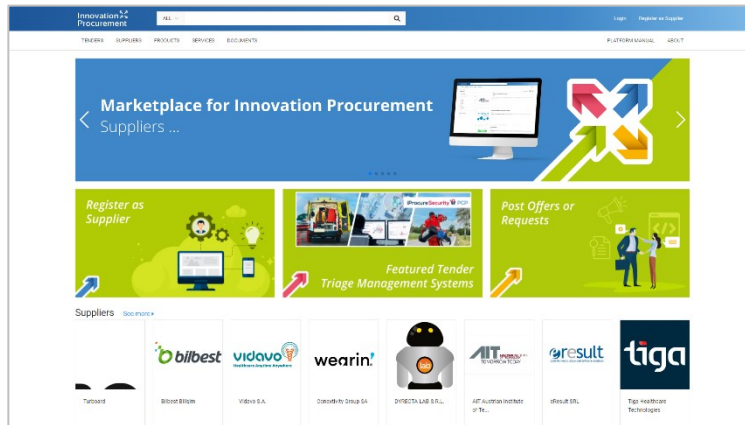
Innovation Procurement

ALL

Login Register as Supplier

TENDERS SUPPLIERS PRODUCTS SERVICES DOCUMENTS

PLATFORM MANUAL ABOUT

Marketplace for Innovation Procurement
Suppliers ...

Register as Supplier

iProcureSecurity PCP

Featured Tender
Triage Management Systems

Post Offers or Requests

Suppliers See more

bilbest

vidavo

wearin'

AIT

eresult

tiga

Turboard

Bilbest Bilişim

Vidavo S.A.

Cenorthvity Group SA

DYRECTA LAB S.R....

AIT Austrian Institute of Te...

eResult SRL

Tiga Healthcare Technologies